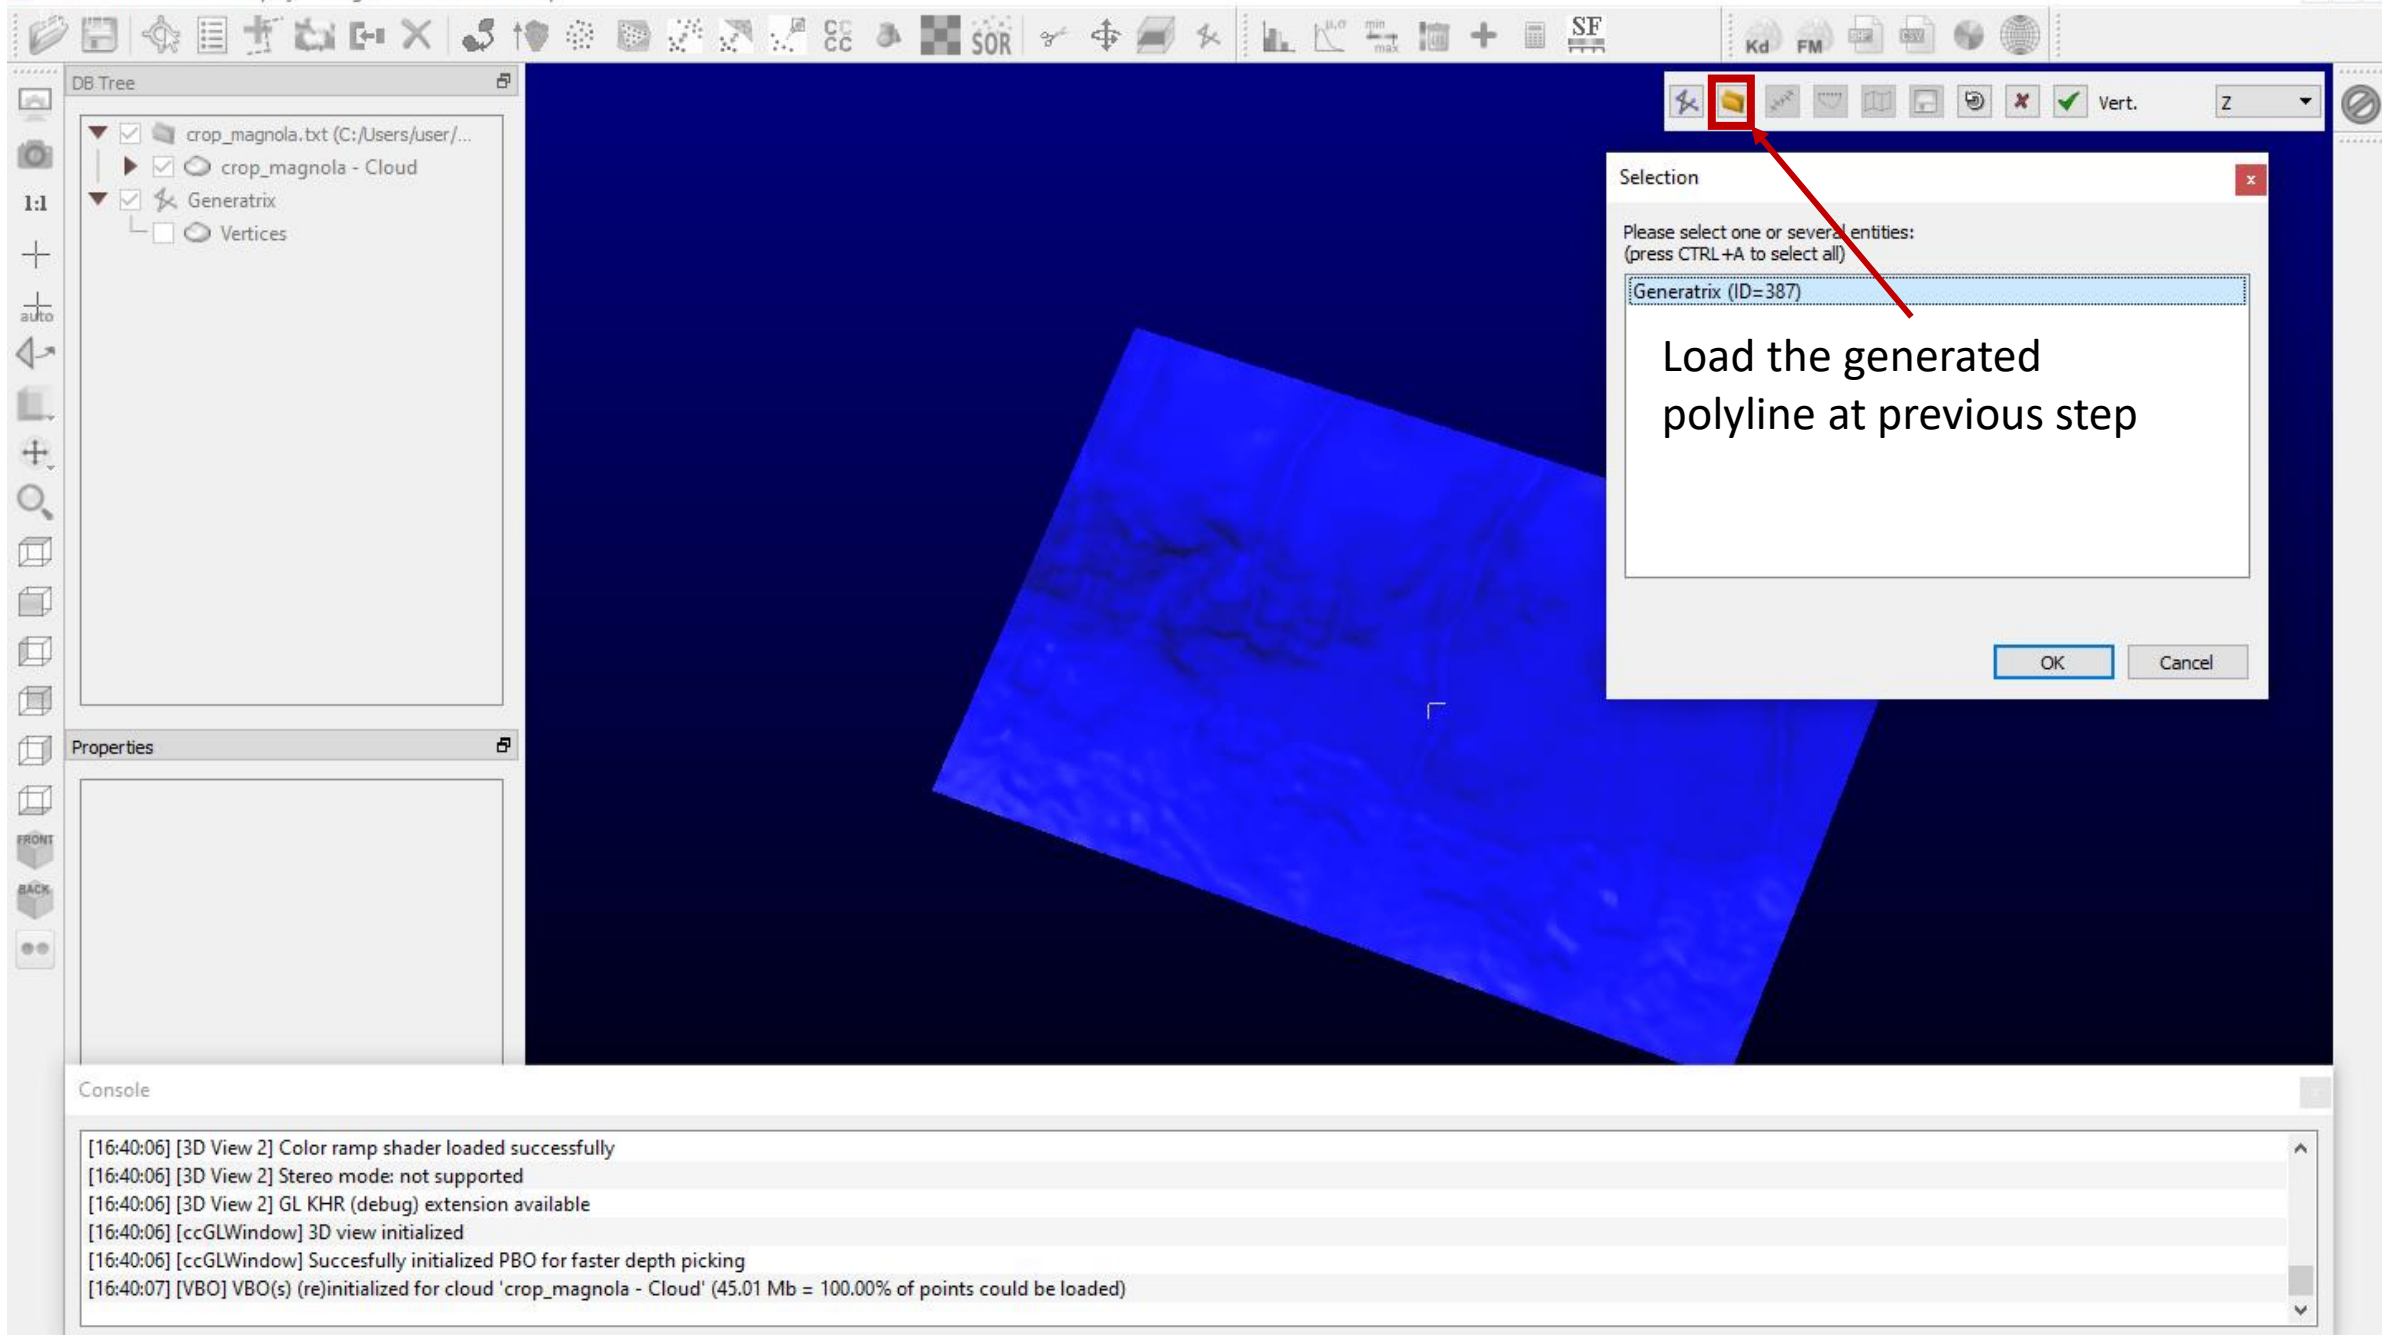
SOR SF Kd FM

DB Tree

crop_magnola.txt (C:/Users/user/...
crop_magnola - Cloud
Generatrix
Vertices

1:1

auto

Properties

FRONT

BACK

Vert.

Z

Selection

Please select one or several entities:
(press CTRL+A to select all)

Generatrix (ID=387)

Load the generated polyline at previous step

OK

Cancel

Console

[16:40:06] [3D View 2] Color ramp shader loaded successfully
[16:40:06] [3D View 2] Stereo mode: not supported
[16:40:06] [3D View 2] GL KHR (debug) extension available
[16:40:06] [ccGLWindow] 3D view initialized
[16:40:06] [ccGLWindow] Succesfully initialized PBO for faster depth picking
[16:40:07] [VBO] VBO(s) (re)initialized for cloud 'crop_magnola - Cloud' (45.01 Mb = 100.00% of points could be loaded)